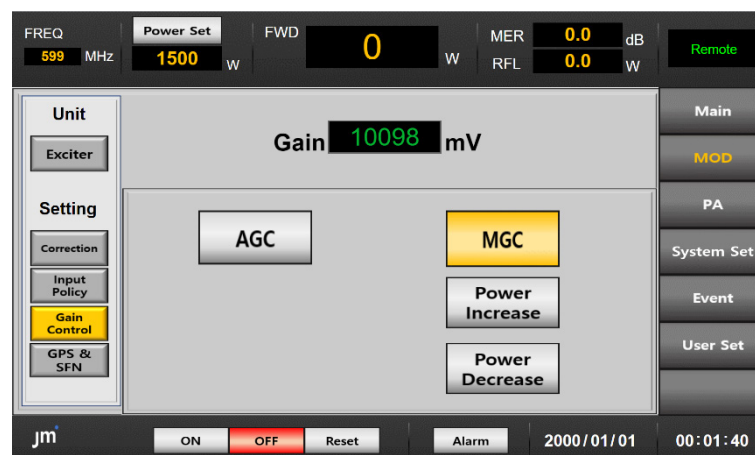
FREQ
599 MHz
Power Set
1500 W
FWD
0 W
MER 0.0 dB
RFL 0.0 W
Remote

Unit
Exciter
Setting
Correction
Input Policy
Gain Control
GPS & SFN

Gain 10098 mV

AGC
MGC
Power Increase
Power Decrease

Main
MOD
PA
System Set
Event
User Set

jm
ON
OFF
Reset
Alarm
2000/01/01
00:01:40